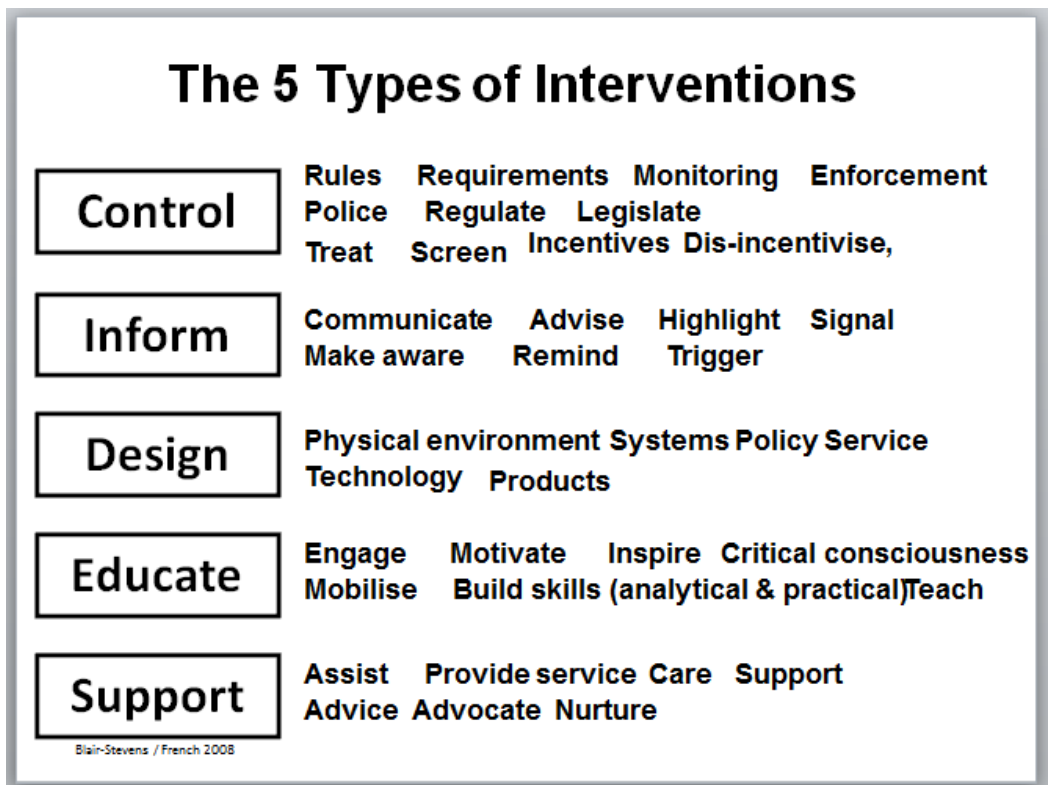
The 5 Types of Interventions

Control

Rules Requirements Monitoring Enforcement Police Regulate Legislate Treat Screen Incentives Dis-incentivise,

Inform

Communicate Advise Highlight Signal Make aware Remind Trigger

Design

Physical environment Systems Policy Service Technology Products

Educate

Engage Motivate Inspire Critical consciousness Mobilise Build skills (analytical & practical)Teach

Support

Assist Provide service Care Support Advice Advocate Nurture

Blair-Stevens / French 2008